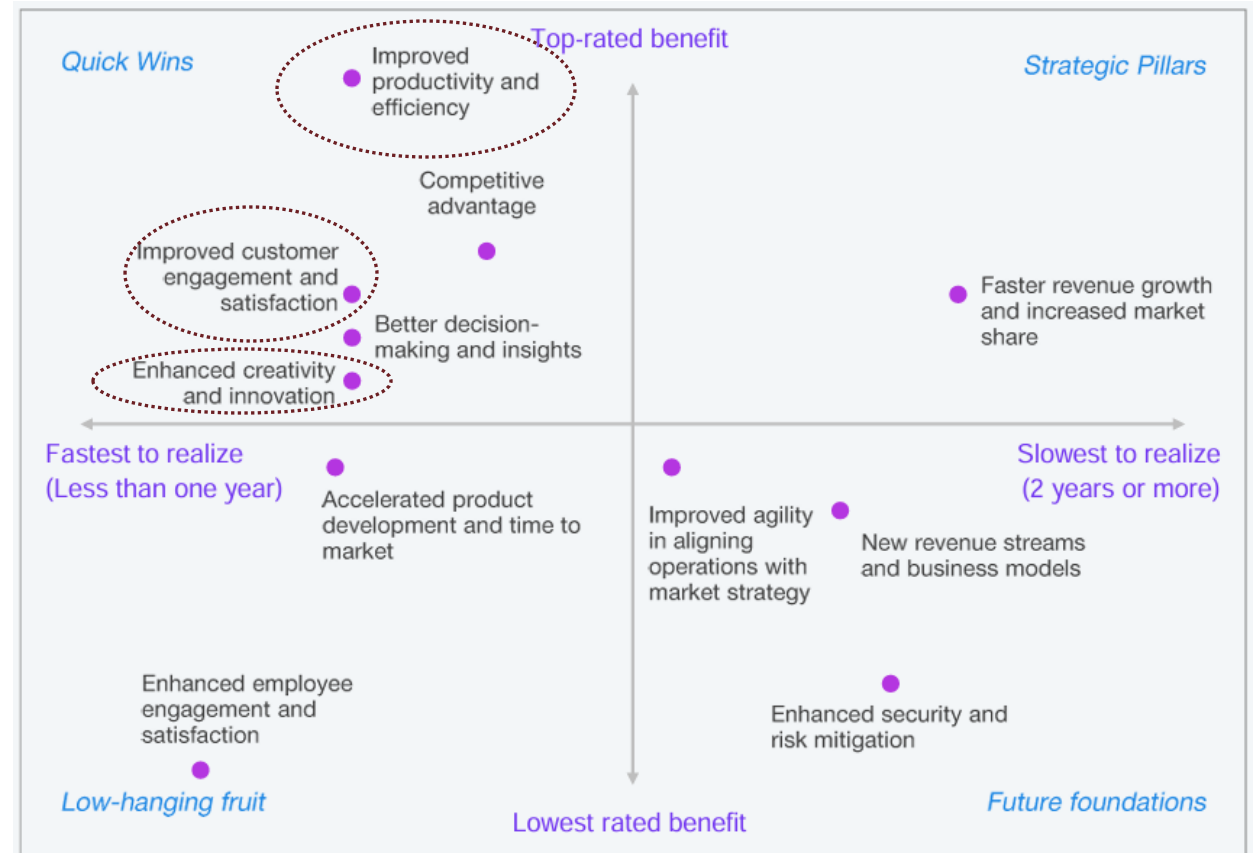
Quick Wins

Top-rated benefit

Strategic Pillars

Improved productivity and efficiency

Competitive advantage

Improved customer engagement and satisfaction

Better decision-making and insights

Enhanced creativity and innovation

Faster revenue growth and increased market share

Fastest to realize (Less than one year)

Slowest to realize (2 years or more)

Accelerated product development and time to market

Improved agility in aligning operations with market strategy

New revenue streams and business models

Enhanced employee engagement and satisfaction

Enhanced security and risk mitigation

Low-hanging fruit

Lowest rated benefit

Future foundations